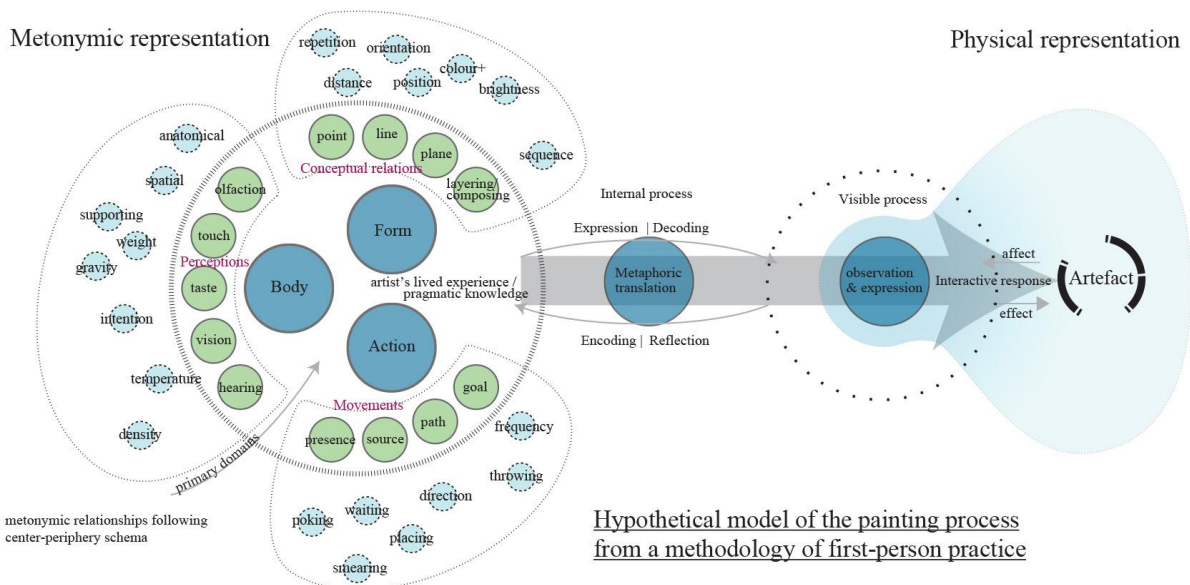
Metonymic representation

Physical representation

repetition
orientation
distance
position
colour+ brightness
sequence

point
line
plane
layering/ composing
Conceptual relations

anatomical
spatial
supporting
weight
gravity
intention
temperature
density

olfaction
touch
Perceptions
taste
vision
hearing

Body
Form
Action

artist's lived experience / pragmatic knowledge

Movements
presence
source
path
goal
frequency
throwing
direction
poking
waiting
placing
smearing

primary domains

metonymic relationships following center-periphery schema

Internal process
Expression | Decoding
Metaphoric translation
Encoding | Reflection

Visible process
observation & expression
affect
Interactive response
effect
Artefact

Hypothetical model of the painting process from a methodology of first-person practice